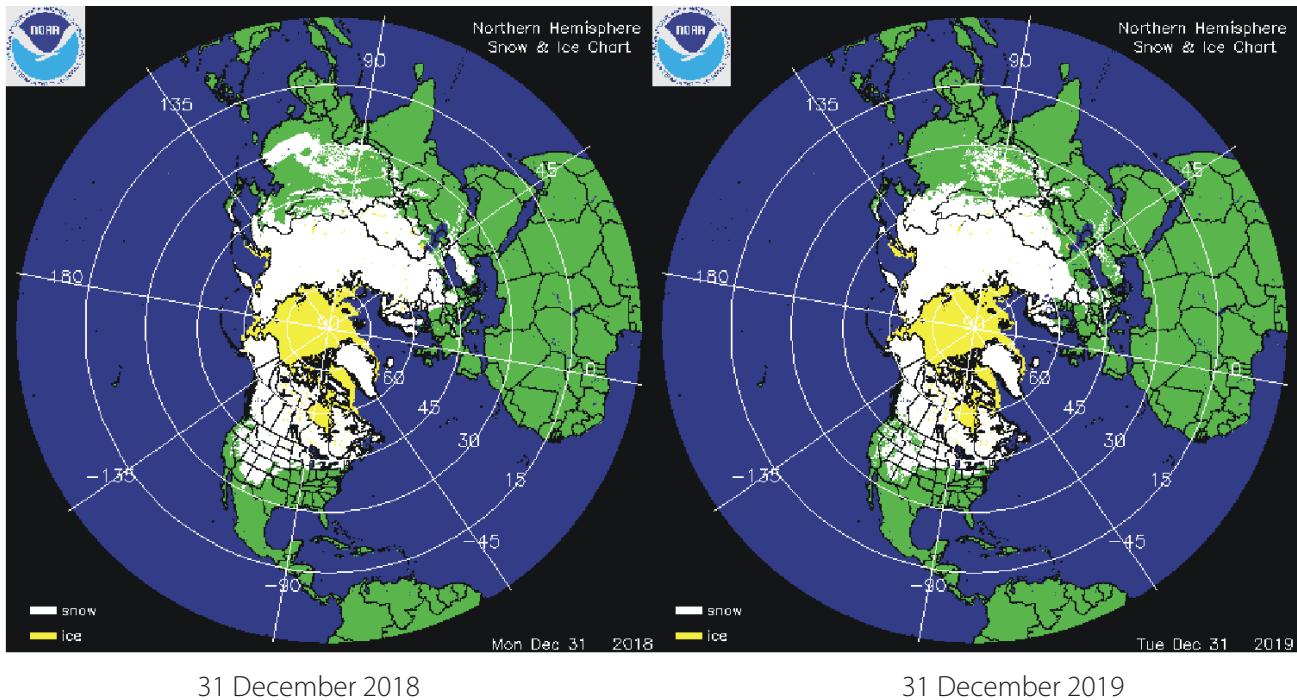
NOAA

Northern Hemisphere Snow & Ice Chart

90
135
45
180
0
60
45
30
15
-135
-45
-90

snow
ice

Mon Dec 31 2018

31 December 2018

NOAA

Northern Hemisphere Snow & Ice Chart

90
135
45
180
0
60
45
30
15
-135
-45
-90

snow
ice

Tue Dec 31 2019

31 December 2019